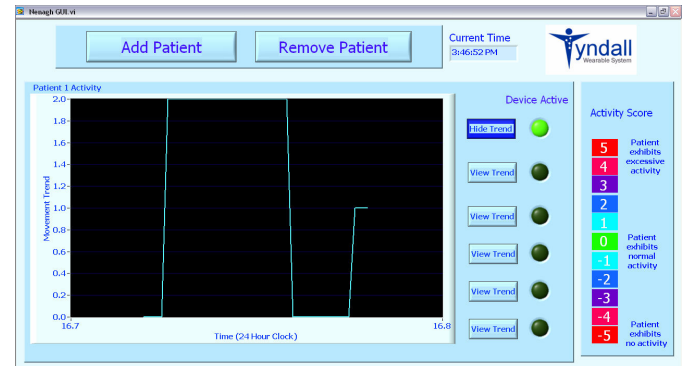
Nenagh GUI.vi

Add Patient

Remove Patient

Current Time
3:46:52 PM

Tyndall
Wearable System

Patient 1 Activity

Movement Trend

2.0
1.8
1.6
1.4
1.2
1.0
0.8
0.6
0.4
0.2
0.0

16.7
16.8

Time (24 Hour Clock)

Device Active

Hide Trend
View Trend
View Trend
View Trend
View Trend
View Trend

Activity Score

5
4
3
2
1
0
-1
-2
-3
-4
-5

Patient exhibits excessive activity

Patient exhibits normal activity

Patient exhibits no activity